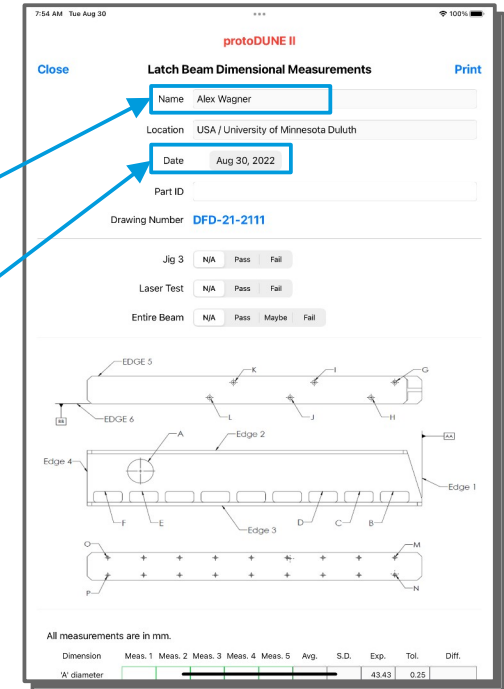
7:54 AM Tue Aug 30

100%

protoDUNE II

Close

Latch Beam Dimensional Measurements

Print

Name Alex Wagner

Location USA / University of Minnesota Duluth

Date Aug 30, 2022

Part ID

Drawing Number DFD-21-2111

Jig 3 N/A Pass Fail

Laser Test N/A Pass Fail

Entire Beam N/A Pass Maybe Fail

EDGE 5

K

I

G

BB

EDGE 6

L

J

H

A

Edge 2

AA

Edge 4

Edge 1

F

E

Edge 3

D

C

B

O

M

P

N

All measurements are in mm.

| Dimension | Meas. 1 | Meas. 2 | Meas. 3 | Meas. 4 | Meas. 5 | Avg. | S.D. | Exp. | Tol. | Diff. |
|---|---|---|---|---|---|---|---|---|---|---|
| 'A' diameter | | | | | | | | 43.43 | 0.25 | |